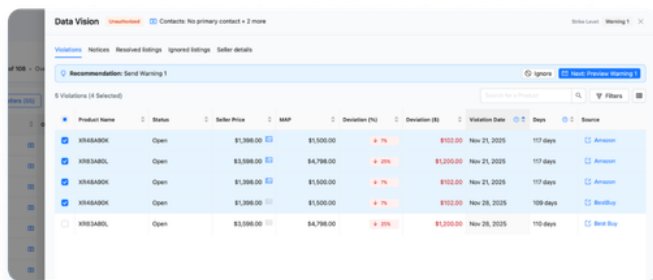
Data Vision Unchecked Contacts: No primary contact + 2 more

Strike Level Warning 1

Violations Notices Resolved listings Ignored listings Seller details

Recommendation: Send Warning 1

Ignore Next: Preview Warning 1

5 Violations (4 Selected)

Search for a Product

Filters

of 108

| | Product Name | Status | Seller Price | MAP | Deviation (%) | Deviation ($) | Violation Date | Days | Source |
|---|---|---|---|---|---|---|---|---|---|
| ☑ | XR48A80K | Open | $1,398.00 | $1,500.00 | 7% | $102.00 | Nov 21, 2025 | 117 days | Amazon |
| ☑ | XR83A80L | Open | $3,598.00 | $4,798.00 | 25% | $1,200.00 | Nov 21, 2025 | 117 days | Amazon |
| ☑ | XR48A80K | Open | $1,398.00 | $1,500.00 | 7% | $102.00 | Nov 21, 2025 | 117 days | Amazon |
| ☑ | XR48A80K | Open | $1,398.00 | $1,500.00 | 7% | $102.00 | Nov 28, 2025 | 109 days | BestBuy |
| ☐ | XR83A80L | Open | $3,598.00 | $4,798.00 | 25% | $1,200.00 | Nov 28, 2025 | 110 days | Best Buy |